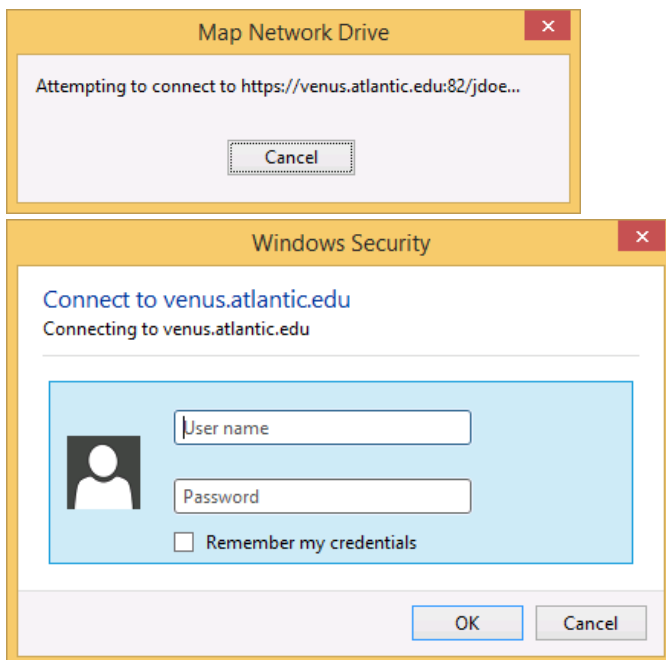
Map Network Drive

Attempting to connect to https://venus.atlantic.edu:82/jdoe...

Cancel

Windows Security

Connect to venus.atlantic.edu

Connecting to venus.atlantic.edu

User name

Password

Remember my credentials

OK

Cancel